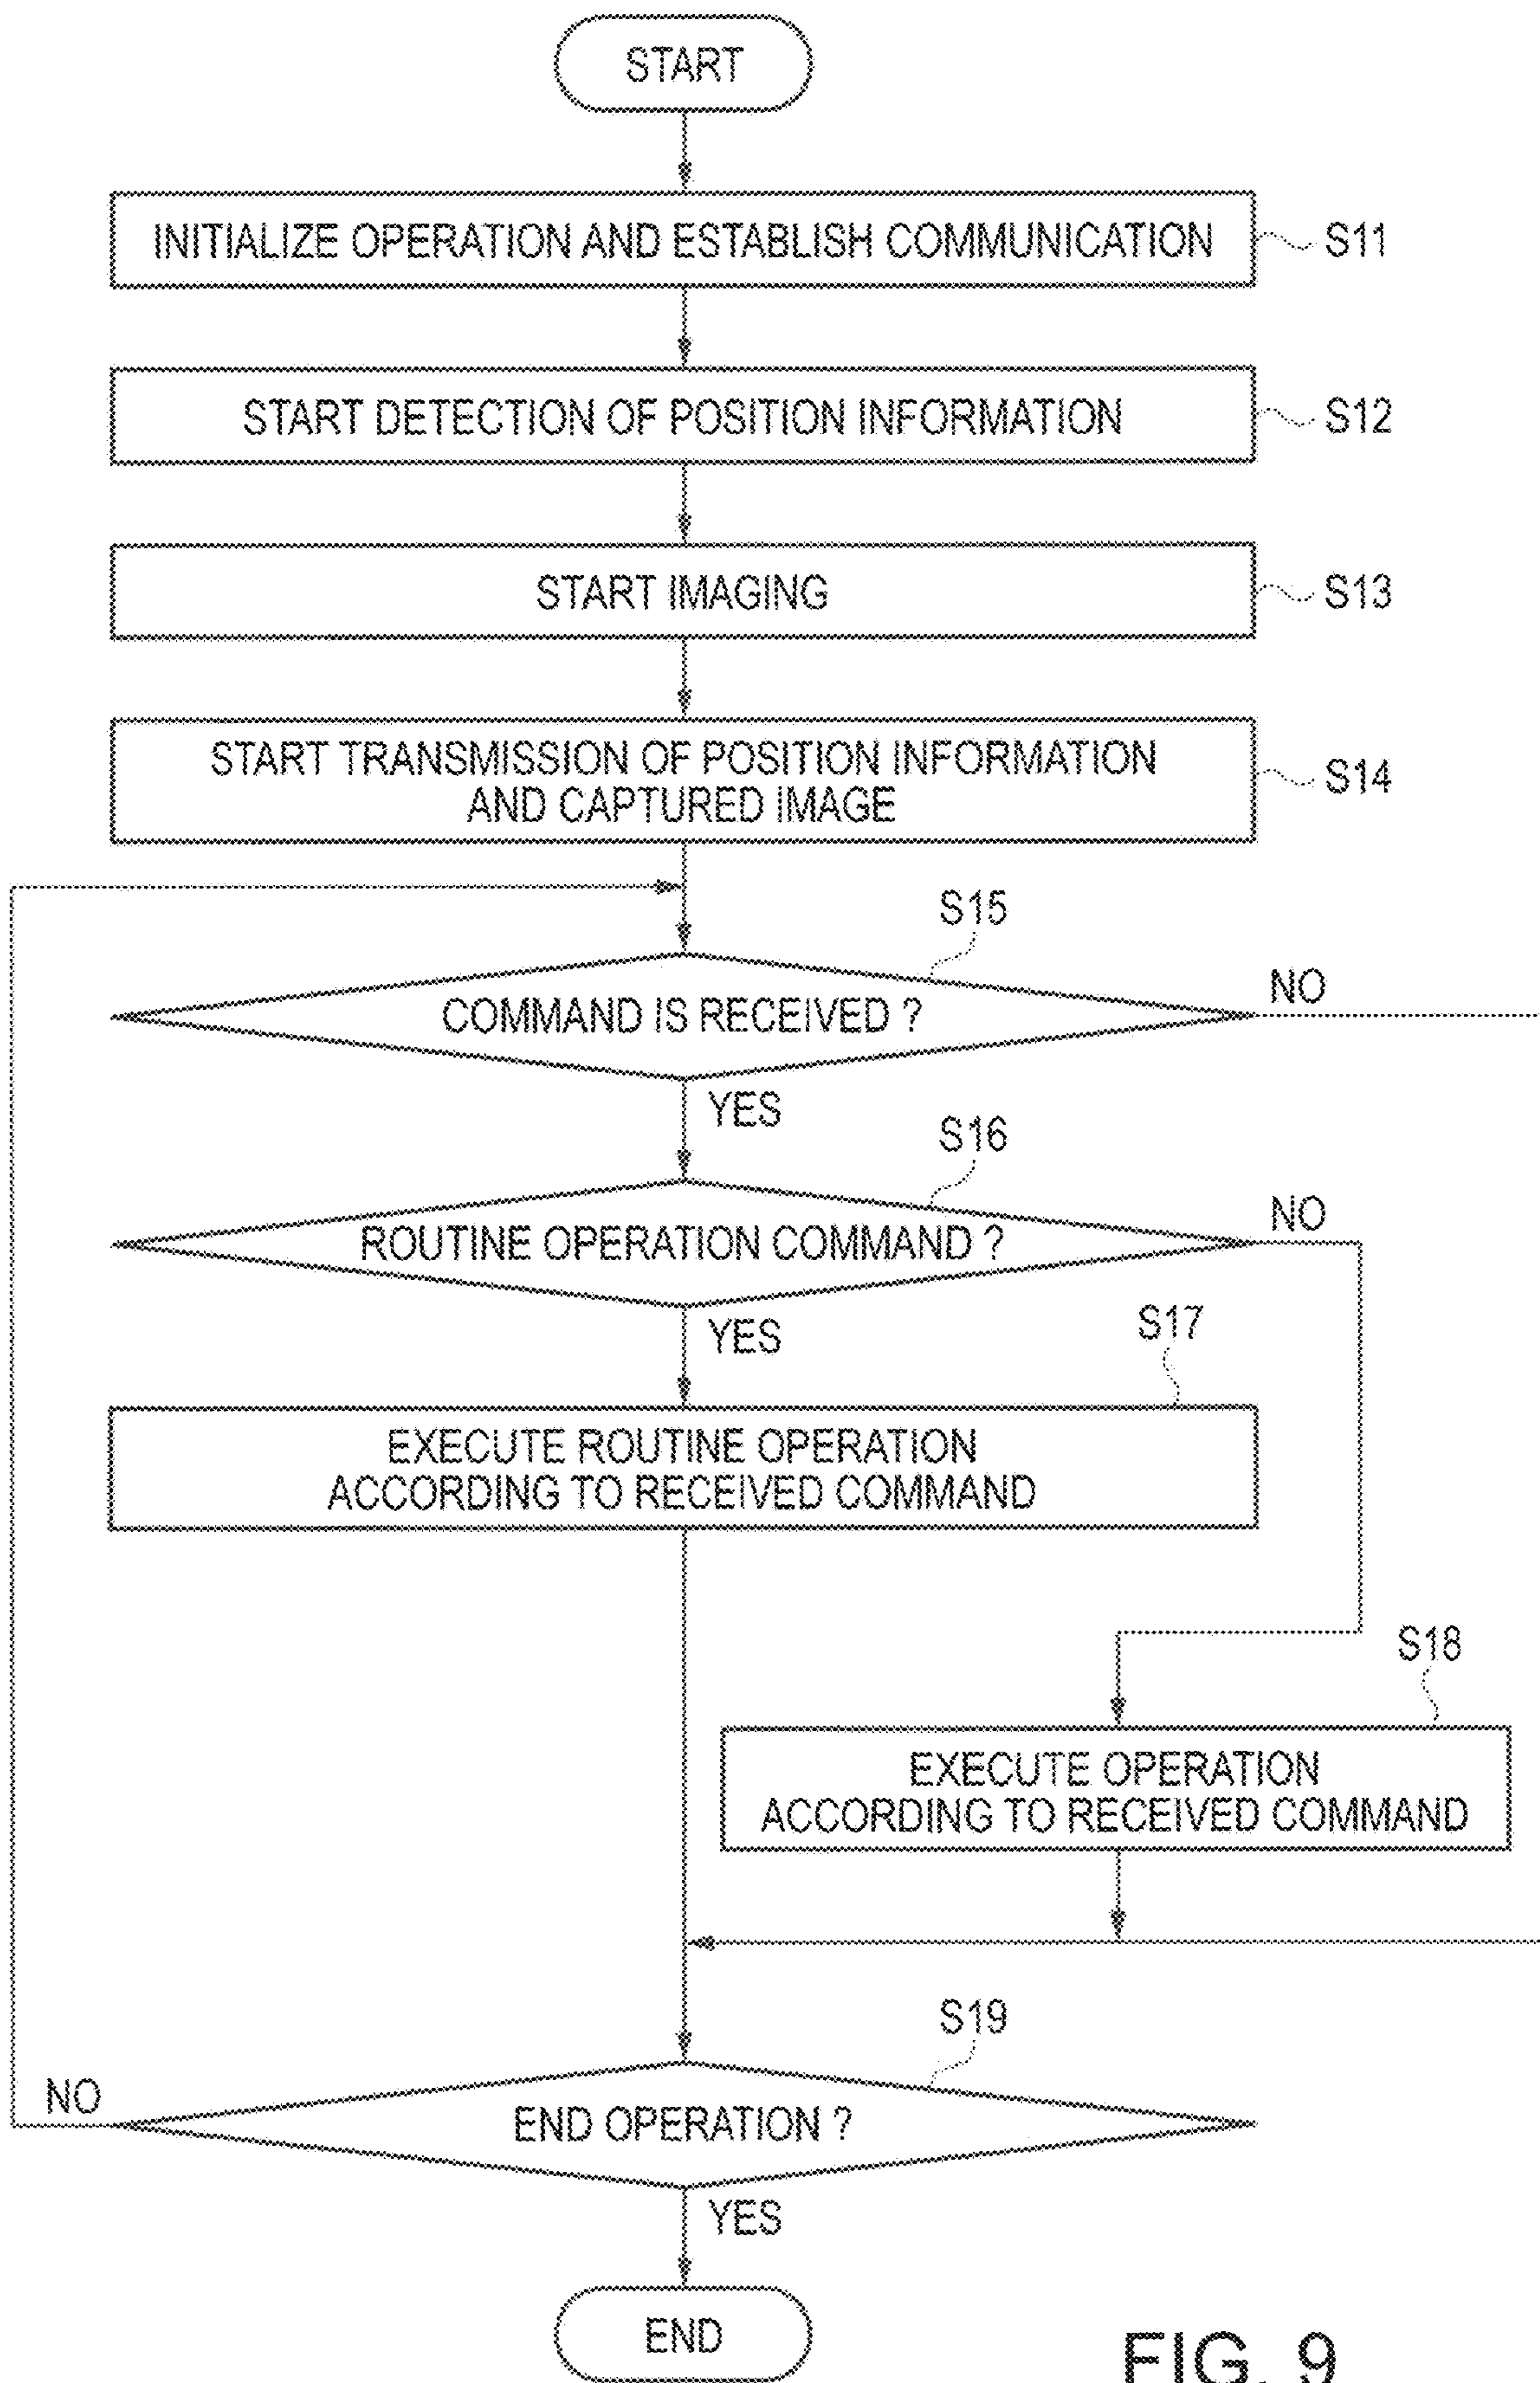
START

INITIALIZE OPERATION AND ESTABLISH COMMUNICATION
S11

START DETECTION OF POSITION INFORMATION
S12

START IMAGING
S13

START TRANSMISSION OF POSITION INFORMATION AND CAPTURED IMAGE
S14

S15
COMMAND IS RECEIVED ?
NO
YES

S16
ROUTINE OPERATION COMMAND ?
NO
YES

S17
EXECUTE ROUTINE OPERATION ACCORDING TO RECEIVED COMMAND

S18
EXECUTE OPERATION ACCORDING TO RECEIVED COMMAND

S19
NO
END OPERATION ?
YES

END

FIG. 9